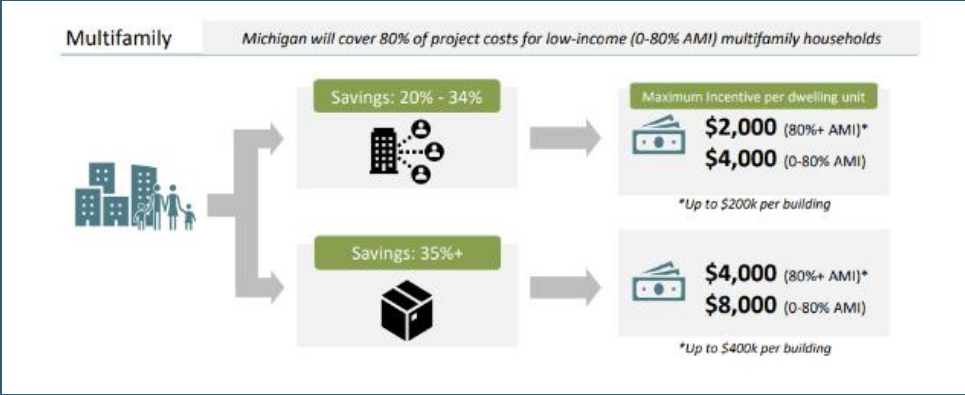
Multifamily

Michigan will cover 80% of project costs for low-income (0-80% AMI) multifamily households

Savings: 20% - 34%

Maximum Incentive per dwelling unit

$2,000 (80%+ AMI)*
$4,000 (0-80% AMI)

*Up to $200k per building

Savings: 35%+

$4,000 (80%+ AMI)*
$8,000 (0-80% AMI)

*Up to $400k per building